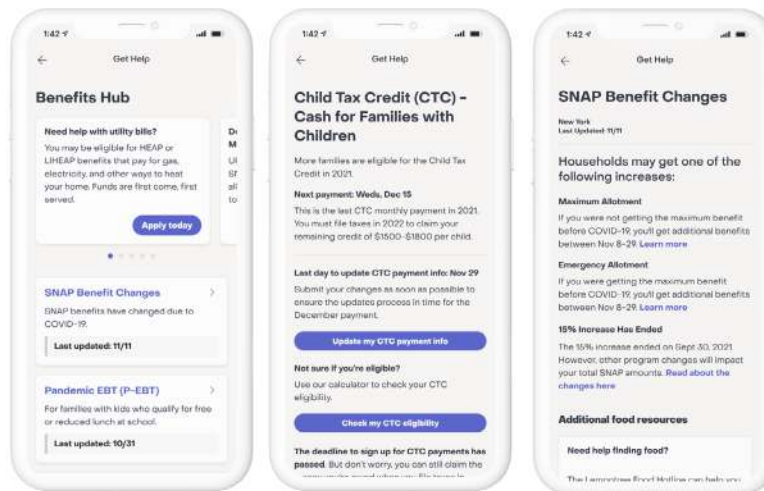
1:42

Get Help

Benefits Hub

Need help with utility bills?

You may be eligible for HEAP or LIHEAP benefits that pay for gas, electricity, and other ways to heat your home. Funds are first come, first served.

Apply today

D
M
U
S
a
to

SNAP Benefit Changes

SNAP benefits have changed due to COVID-19.

Last updated: 11/11

Pandemic EBT (P-EBT)

For families with kids who qualify for free or reduced lunch at school.

Last updated: 10/31

1:42

Get Help

Child Tax Credit (CTC) - Cash for Families with Children

More families are eligible for the Child Tax Credit in 2021.

Next payment: Weds, Dec 15

This is the last CTC monthly payment in 2021. You must file taxes in 2022 to claim your remaining credit of $1500-$1800 per child.

Last day to update CTC payment info: Nov 29

Submit your changes as soon as possible to ensure the updates process in time for the December payment.

Update my CTC payment info

Not sure if you're eligible?

Use our calculator to check your CTC eligibility.

Check my CTC eligibility

The deadline to sign up for CTC payments has passed. But don't worry, you can still claim the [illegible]

1:42

Get Help

SNAP Benefit Changes

New York
Last Updated: 11/11

Households may get one of the following increases:

Maximum Allotment

If you were not getting the maximum benefit before COVID-19, you'll get additional benefits between Nov 8-29. Learn more

Emergency Allotment

If you were getting the maximum benefit before COVID-19, you'll get additional benefits between Nov 8-29. Learn more

15% Increase Has Ended

The 15% increase ended on Sept 30, 2021. However, other program changes will impact your total SNAP amounts. Read about the changes here

Additional food resources

Need help finding food?

The Lemontree Food Helpline can help you